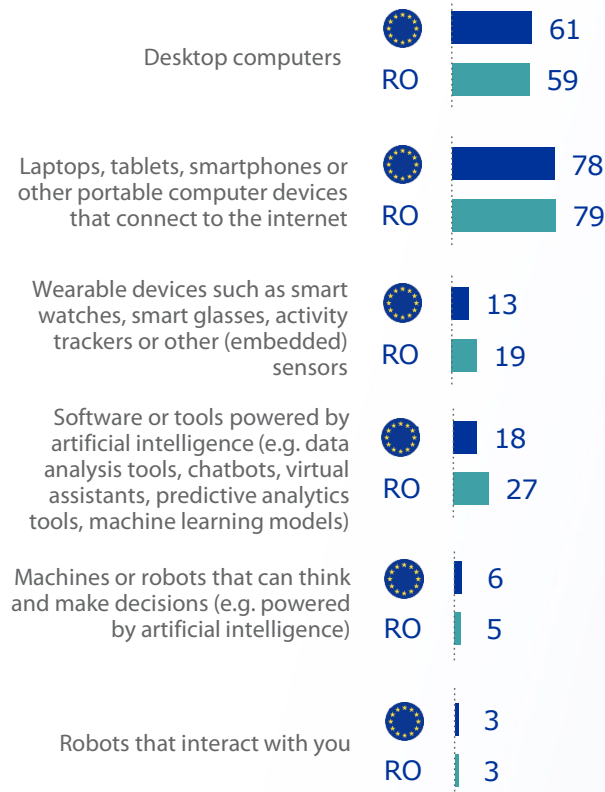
Desktop computers
61
RO 59

Laptops, tablets, smartphones or other portable computer devices that connect to the internet
78
RO 79

Wearable devices such as smart watches, smart glasses, activity trackers or other (embedded) sensors
13
RO 19

Software or tools powered by artificial intelligence (e.g. data analysis tools, chatbots, virtual assistants, predictive analytics tools, machine learning models)
18
RO 27

Machines or robots that can think and make decisions (e.g. powered by artificial intelligence)
6
RO 5

Robots that interact with you
3
RO 3